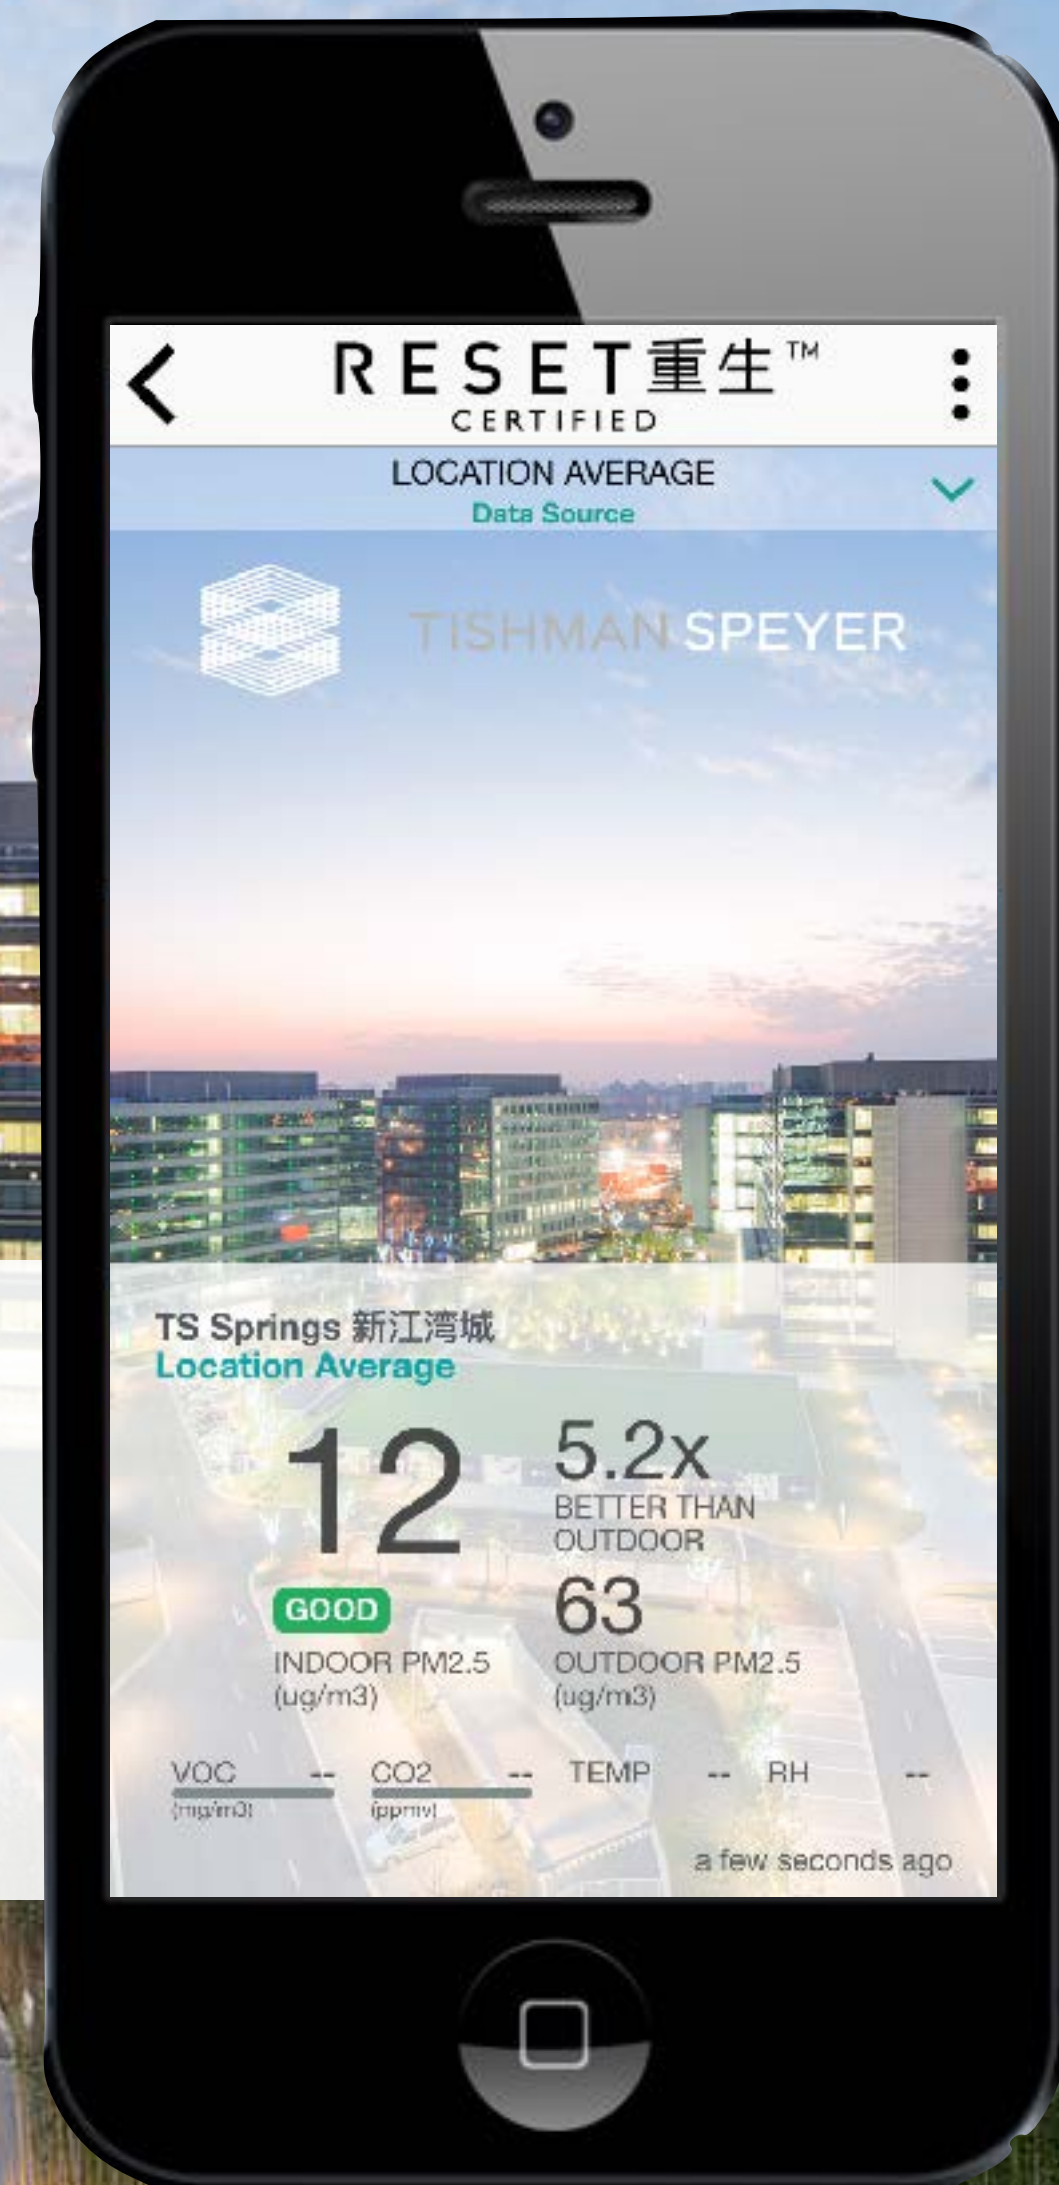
RESET重生™
CERTIFIED

LOCATION AVERAGE
Data Source

TISHMAN SPEYER

TS Springs 新江湾城
Location Average

12
GOOD
INDOOR PM2.5
(ug/m3)

5.2x
BETTER THAN
OUTDOOR

63
OUTDOOR PM2.5
(ug/m3)

VOC -- (mg/m3)
CO2 -- (ppm)
TEMP --
RH --

a few seconds ago